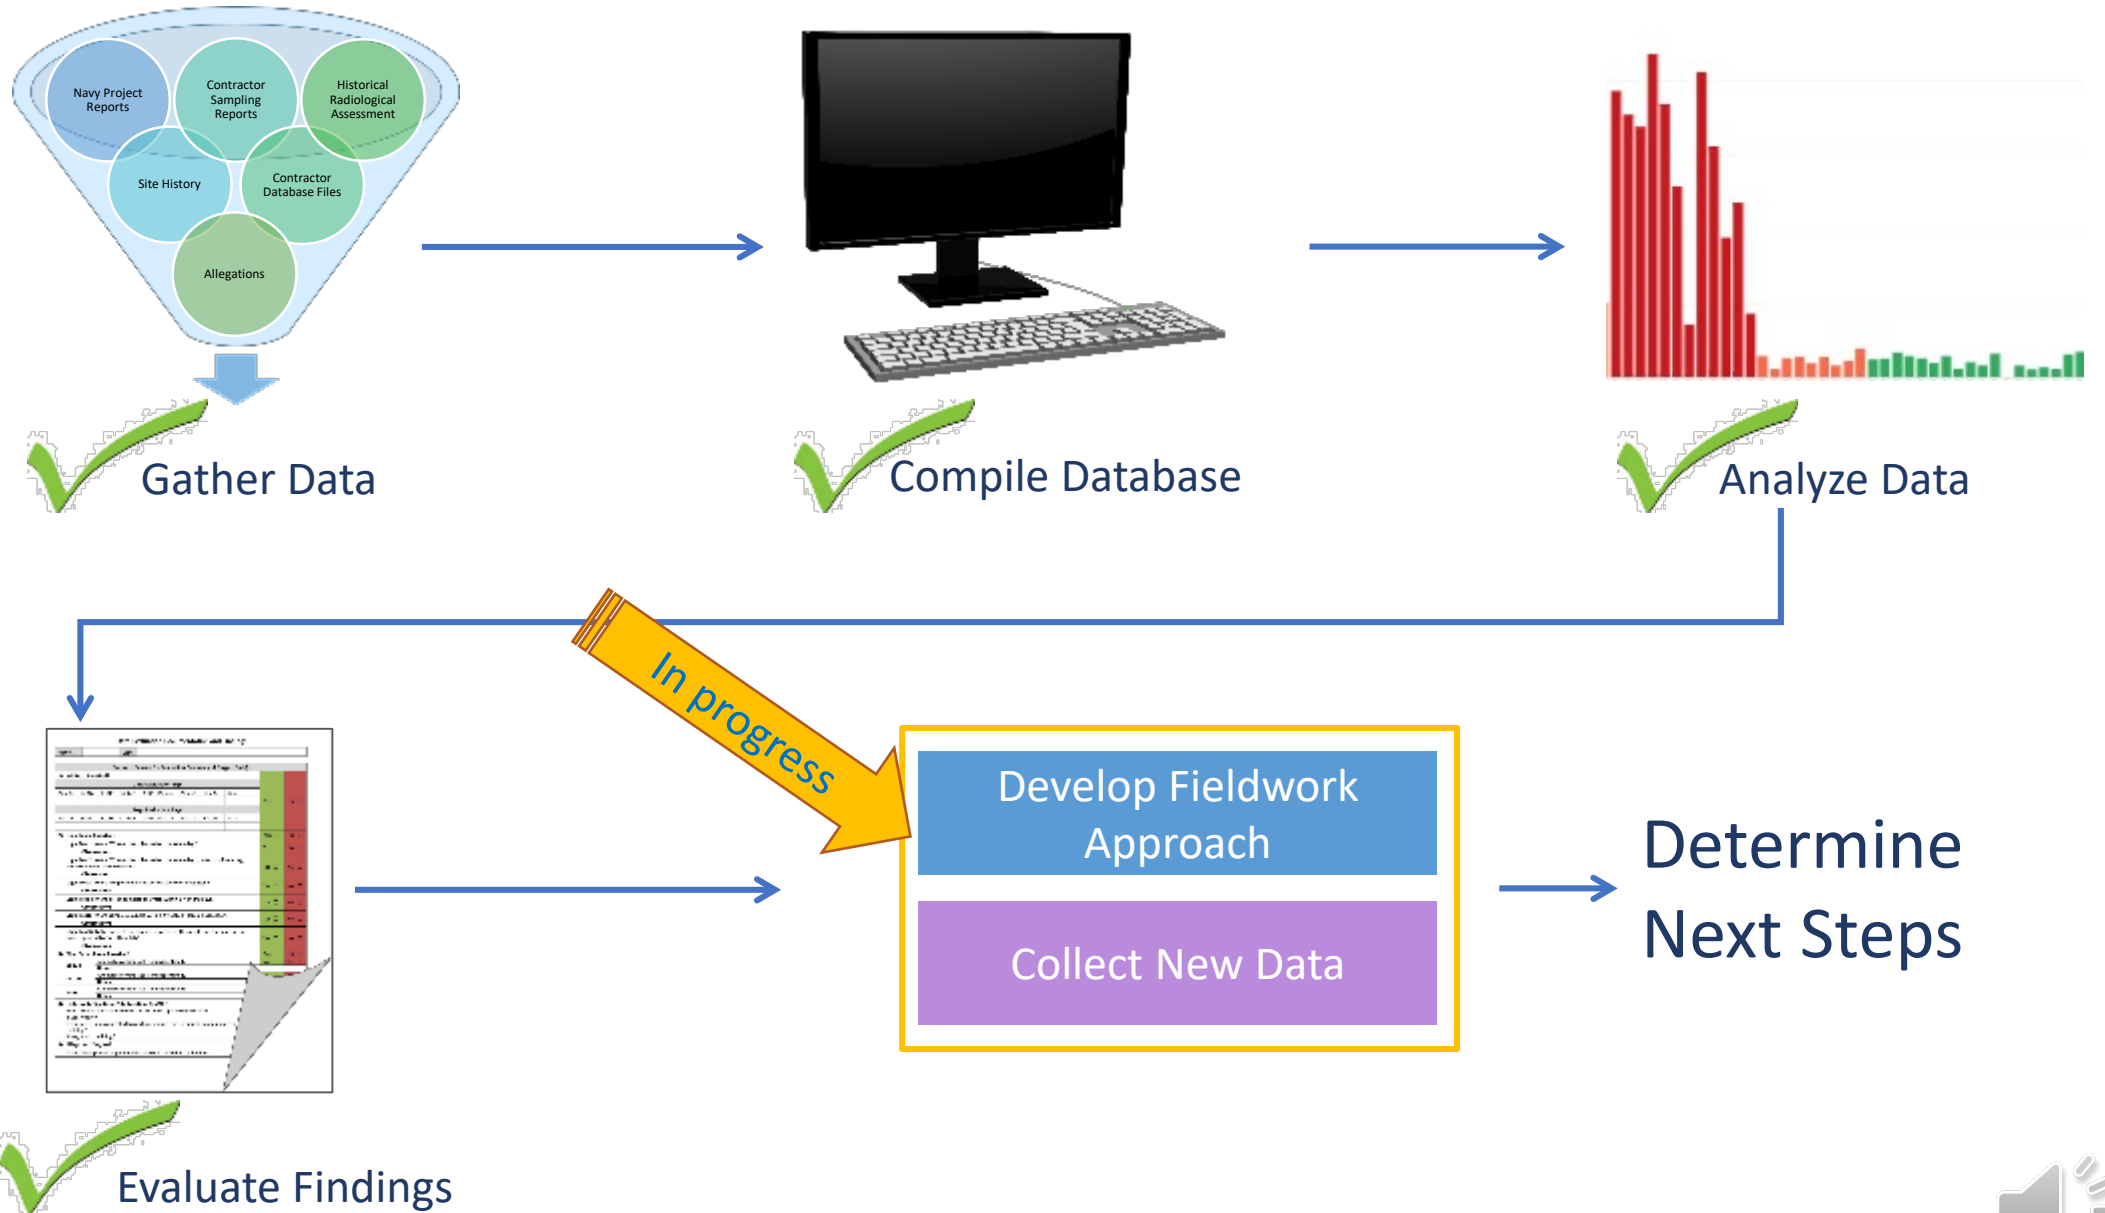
Navy Project Reports

Contractor Sampling Reports

Historical Radiological Assessment

Site History

Contractor Database Files

Allegations

Gather Data

Compile Database

Analyze Data

In progress

Develop Fieldwork Approach

Collect New Data

Determine Next Steps

Evaluate Findings